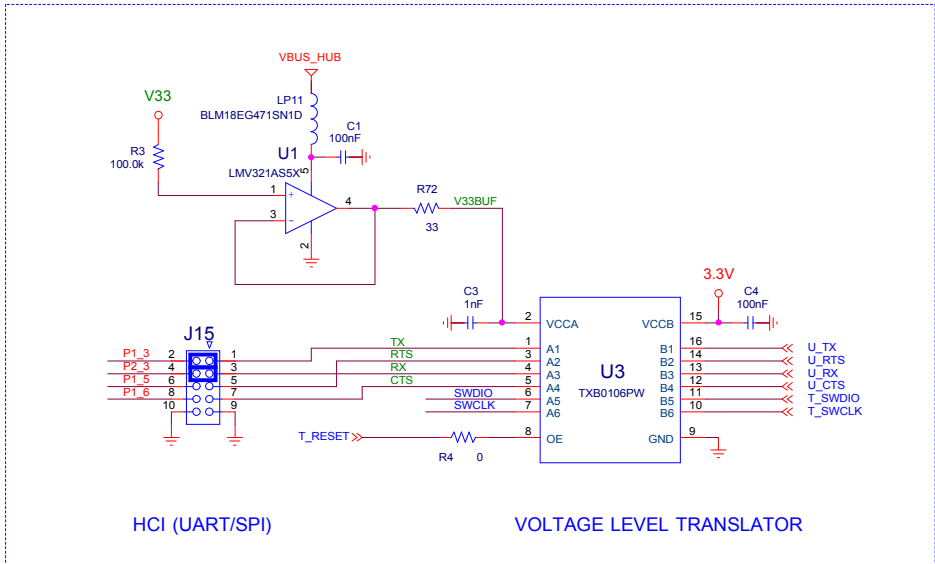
VBUS_HUB
LP11
BLM18EG471SN1D
C1
100nF
V33
R3
100.0k
U1
LMV321AS5X
5
1
+
-
3
2
4
R72
33
V33BUF
3.3V
C3
1nF
2
VCCA
VCCB
15
C4
100nF
J15
P1_3
P2_3
P1_5
P1_6
2
4
6
8
10
1
3
5
7
9
TX
RTS
RX
CTS
SWDIO
SWCLK
1
3
4
5
6
7
A1
A2
A3
A4
A5
A6
U3
TXB0106PW
B1
B2
B3
B4
B5
B6
16
14
13
12
11
10
U_TX
U_RTS
U_RX
U_CTS
T_SWDIO
T_SWCLK
T_RESET
8
OE
R4
0
GND
9
HCI (UART/SPI)
VOLTAGE LEVEL TRANSLATOR